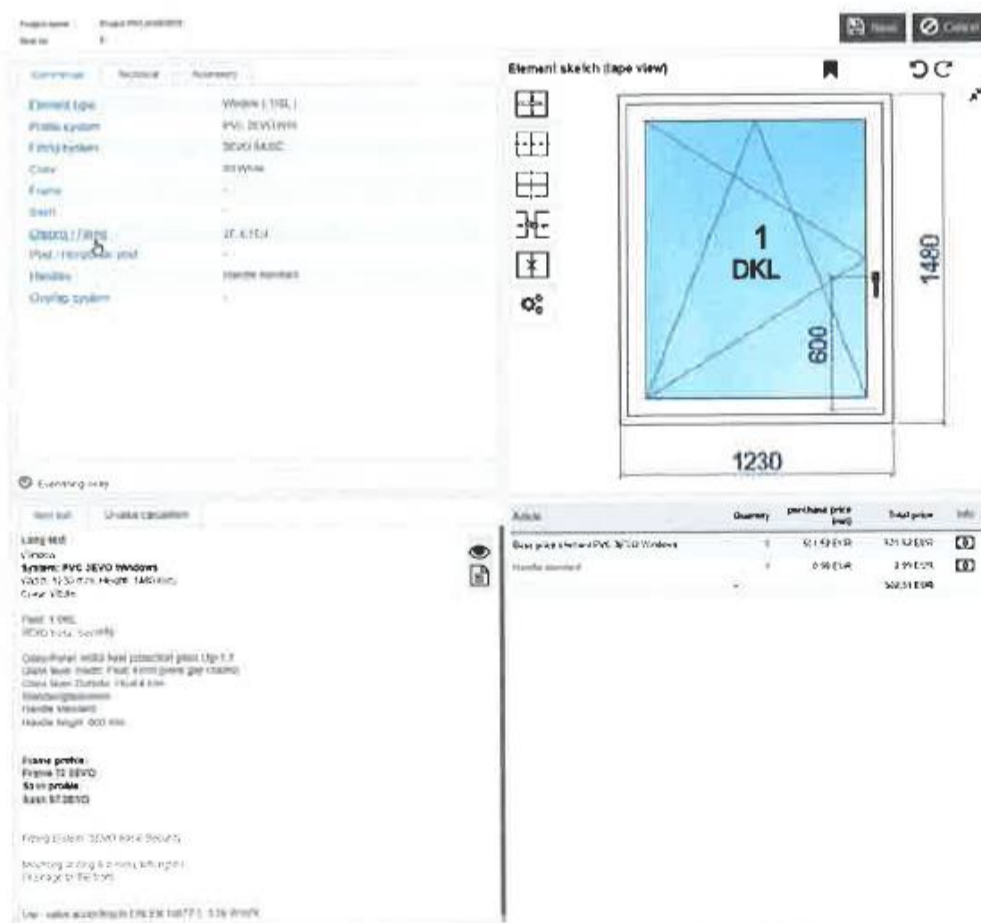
Project name: Project PVC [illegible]
Item no: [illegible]

Save
Cancel

Commercial | Technical | Accessory

| | |
|---|---|
| Element type | Window (1 FL) |
| Profile system | PVC 3EVO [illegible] |
| Fitting system | 3EVO BASIC |
| Color | 00 White |
| Frame | - |
| Sash | - |
| Glazing / Filling | 2F 4/16/4 |
| Post / horizontal post | - |
| Handles | Handle standard |
| Crytap system | - |

Everything okay

Element sketch (tape view)

1
DKL
600
1480
1230

Item text | U-value calculation

Long text
Window
System: PVC 3EVO Windows
Width: 1230 mm, Height: 1480 mm
Color: White

Field: 1 DKL
3EVO basic security

Glass/Panel: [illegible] heat protection glass Ug=1.1
Glass layer: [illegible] 4 mm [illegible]
Glass layer Outside: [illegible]
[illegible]
Handle standard
Handle height: 600 mm

Frame profile:
Frame 72 3EVO
Sash profile:
Sash 57 3EVO

Fitting system: 3EVO basic Security

Mounting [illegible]
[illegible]

Uw - value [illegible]

| Article | Quantity | purchase price (net) | Total price | Info |
|---|---|---|---|---|
| Base price element PVC 3EVO Windows | 1 | 321.52 EUR | 321.52 EUR | |
| Handle standard | 1 | 0.99 EUR | 0.99 EUR | |
| | | | 322.51 EUR | |